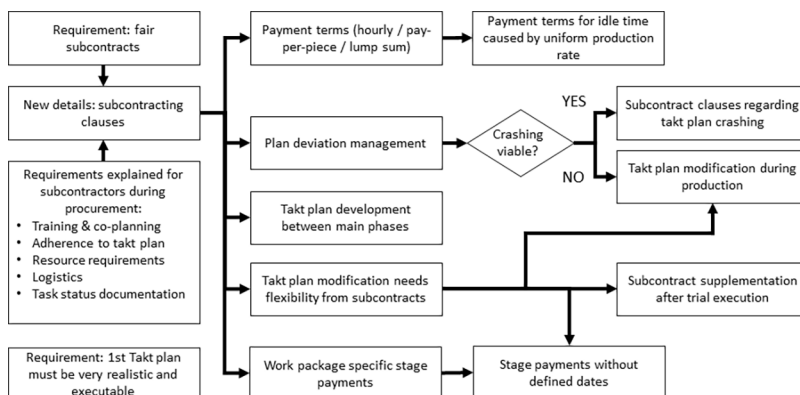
Requirement: fair subcontracts

New details: subcontracting clauses

Requirements explained for subcontractors during procurement:
• Training & co-planning
• Adherence to takt plan
• Resource requirements
• Logistics
• Task status documentation

Requirement: 1st Takt plan must be very realistic and executable

Payment terms (hourly / pay-per-piece / lump sum)

Payment terms for idle time caused by uniform production rate

Plan deviation management

Crashing viable?

YES

NO

Subcontract clauses regarding takt plan crashing

Takt plan modification during production

Takt plan development between main phases

Takt plan modification needs flexibility from subcontracts

Subcontract supplementation after trial execution

Work package specific stage payments

Stage payments without defined dates